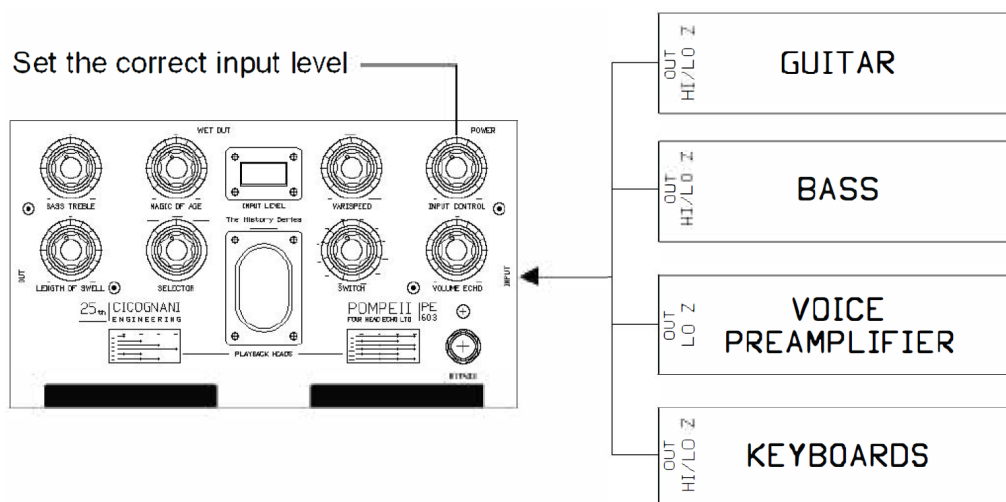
Set the correct input level

WET OUT
POWER
BASS TREBLE
MAGIC OF AGE
INPUT LEVEL
VARISPEED
INPUT CONTROL
The History Series
OUT
LENGTH OF SWELL
SELECTOR
SWITCH
VOLUME ECHO
INPUT
25th CICOGNANI ENGINEERING
POMPEII FOUR HEAD ECHO LTD PE 603
PLAYBACK HEADS
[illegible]

OUT HI/LO Z
GUITAR

OUT HI/LO Z
BASS

OUT LO Z
VOICE PREAMPLIFIER

OUT HI/LO Z
KEYBOARDS